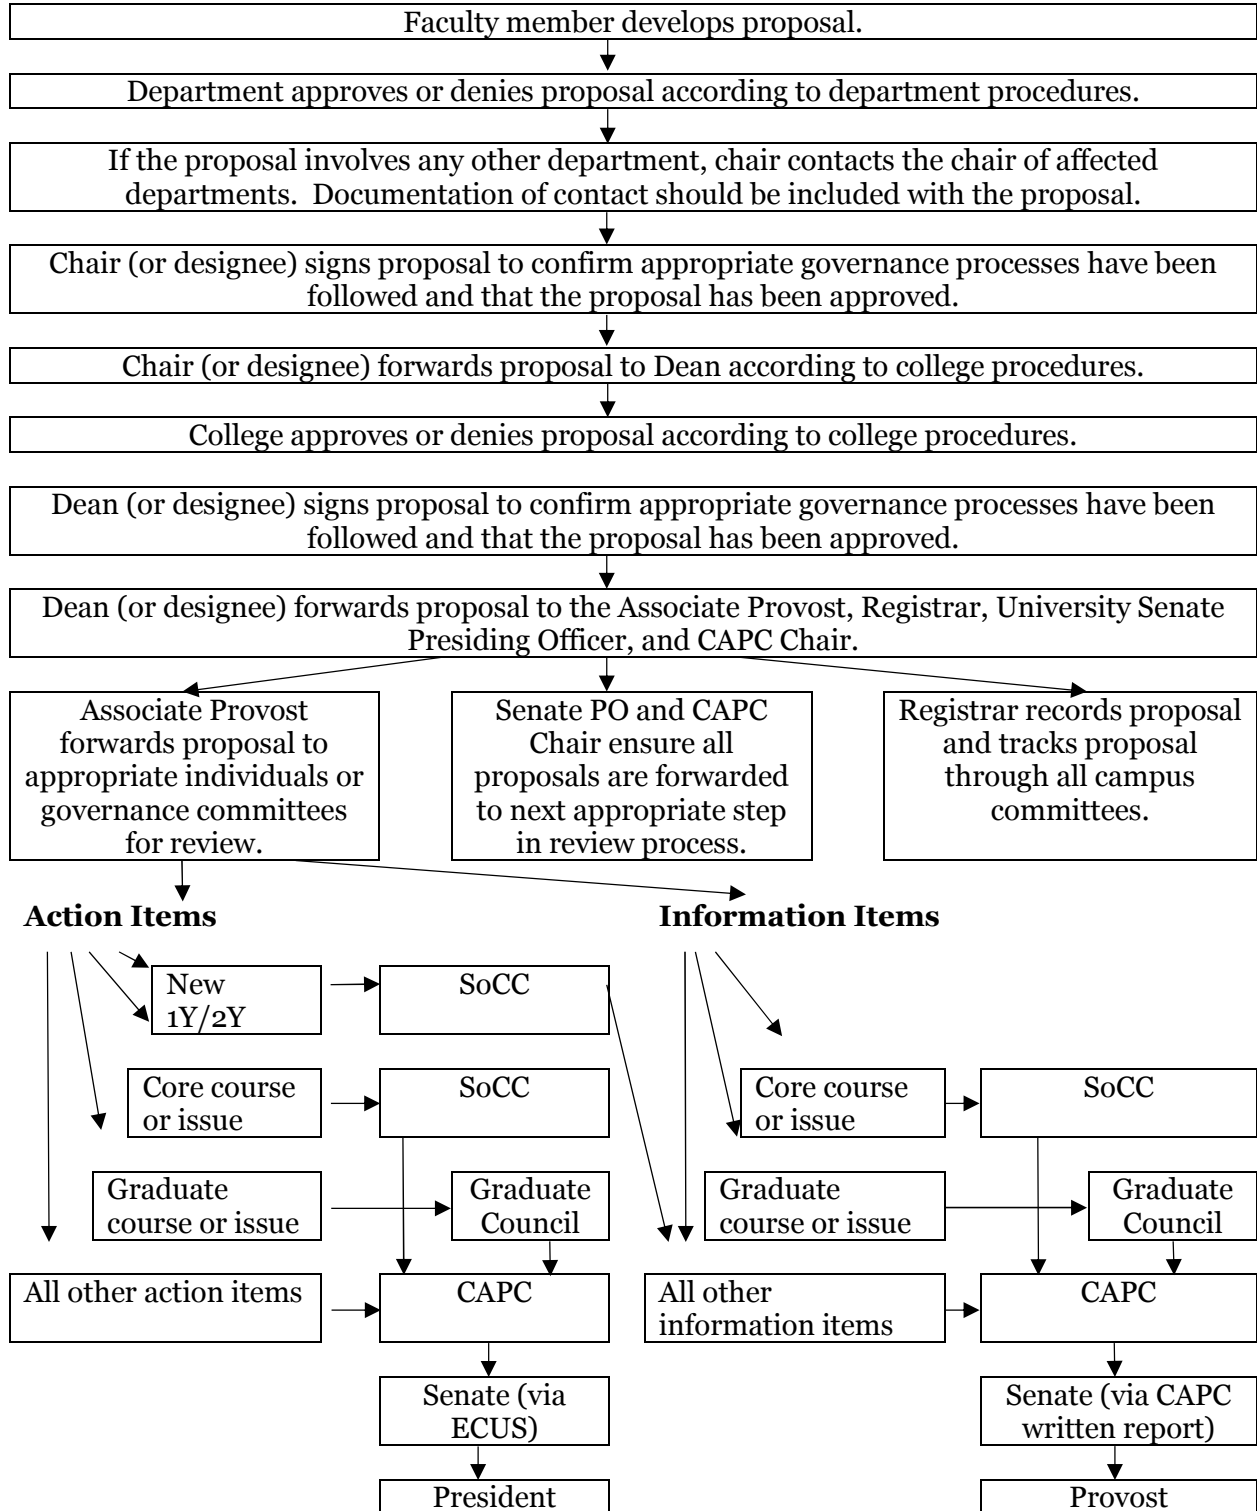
Faculty member develops proposal.

Department approves or denies proposal according to department procedures.

If the proposal involves any other department, chair contacts the chair of affected departments. Documentation of contact should be included with the proposal.

Chair (or designee) signs proposal to confirm appropriate governance processes have been followed and that the proposal has been approved.

Chair (or designee) forwards proposal to Dean according to college procedures.

College approves or denies proposal according to college procedures.

Dean (or designee) signs proposal to confirm appropriate governance processes have been followed and that the proposal has been approved.

Dean (or designee) forwards proposal to the Associate Provost, Registrar, University Senate Presiding Officer, and CAPC Chair.

Associate Provost forwards proposal to appropriate individuals or governance committees for review.

Senate PO and CAPC Chair ensure all proposals are forwarded to next appropriate step in review process.

Registrar records proposal and tracks proposal through all campus committees.

Action Items

New 1Y/2Y

SoCC

Core course or issue

SoCC

Graduate course or issue

Graduate Council

All other action items

CAPC

Senate (via ECUS)

President

Information Items

Core course or issue

SoCC

Graduate course or issue

Graduate Council

All other information items

CAPC

Senate (via CAPC written report)

Provost